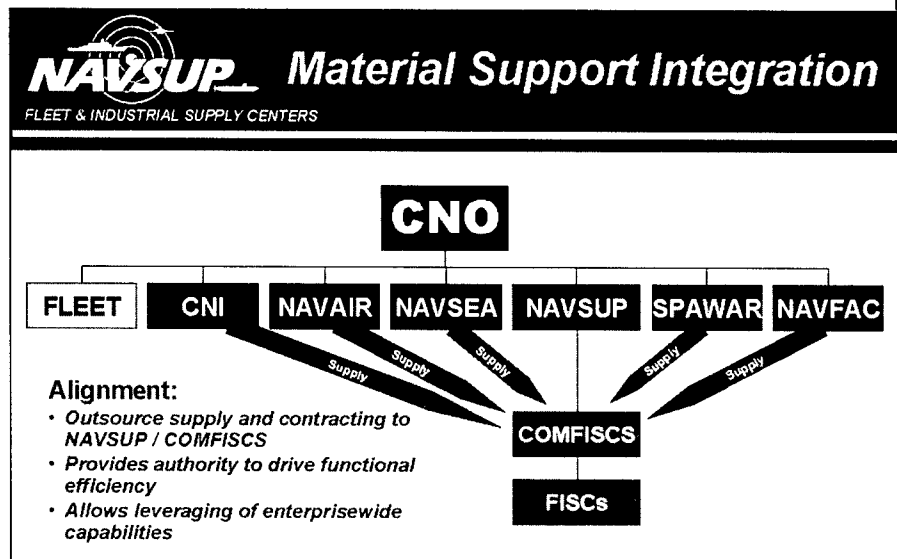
NAVSUP Material Support Integration

FLEET & INDUSTRIAL SUPPLY CENTERS

CNO

FLEET

CNI

NAVAIR

NAVSEA

NAVSUP

SPAWAR

NAVFAC

Supply

Supply

Supply

Supply

Supply

Alignment:

- Outsource supply and contracting to NAVSUP / COMFISCS
- Provides authority to drive functional efficiency
- Allows leveraging of enterprisewide capabilities

COMFISCS

FISCs